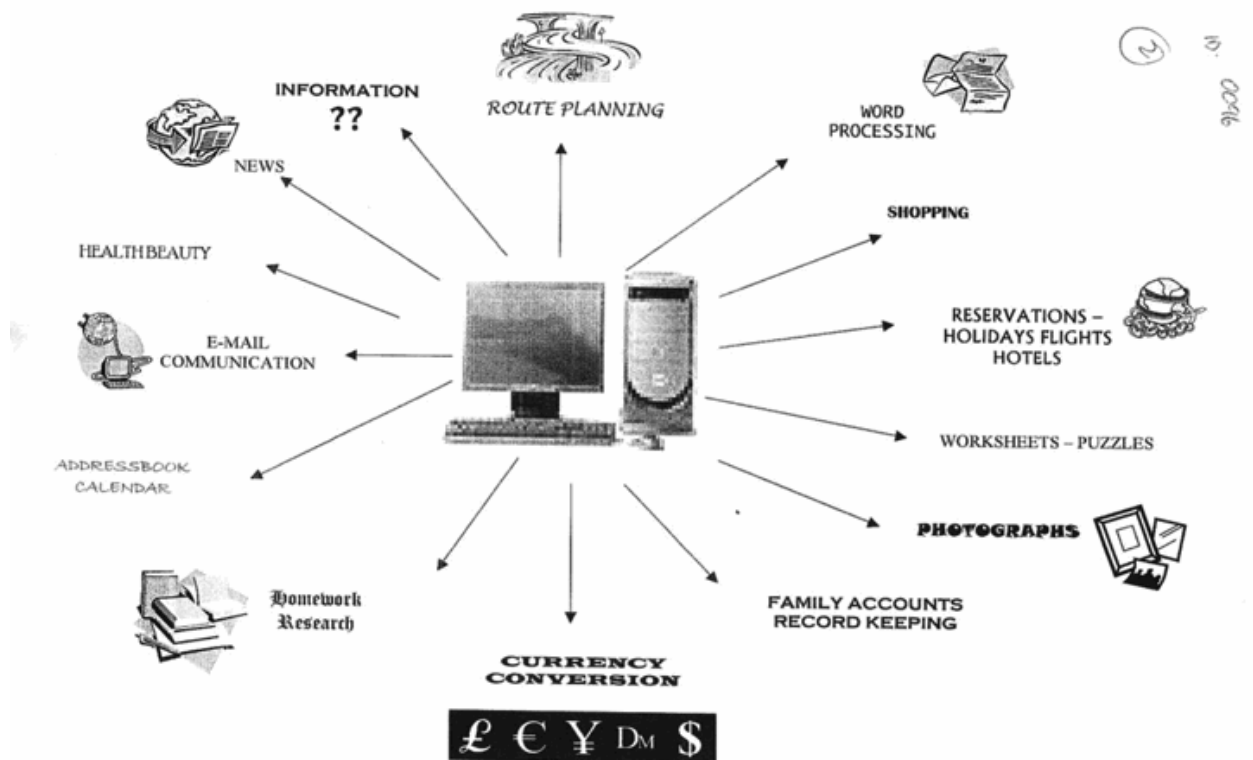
INFORMATION
??

ROUTE PLANNING

WORD
PROCESSING

③ 10. 0036

NEWS

SHOPPING

HEALTHBEAUTY

RESERVATIONS –
HOLIDAYS FLIGHTS
HOTELS

E-MAIL
COMMUNICATION

WORKSHEETS – PUZZLES

ADDRESSBOOK
CALENDAR

PHOTOGRAPHS

Homework
Research

FAMILY ACCOUNTS
RECORD KEEPING

CURRENCY
CONVERSION

£ € ¥ DM $